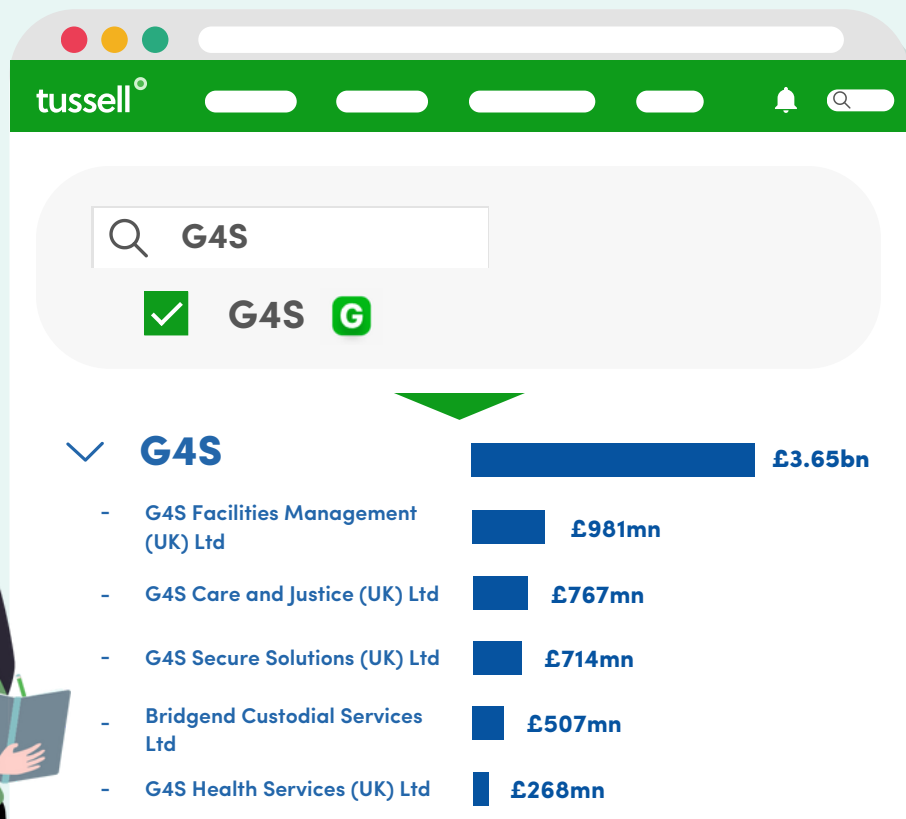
tussell

G4S

G4S G

G4S £3.65bn

- G4S Facilities Management (UK) Ltd £981mn

- G4S Care and Justice (UK) Ltd £767mn

- G4S Secure Solutions (UK) Ltd £714mn

- Bridgend Custodial Services Ltd £507mn

- G4S Health Services (UK) Ltd £268mn